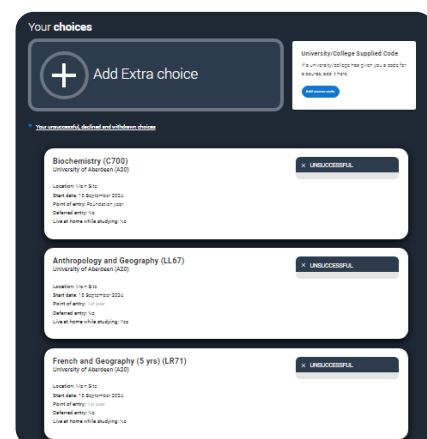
Your **choices**

Add Extra choice

University/College Supplied Code

If a university/college has given you a code for a course, add it here

Add course code

Your unsuccessful, declined and withdrawn choices

Biochemistry (C700)
University of Aberdeen (A20)

× UNSUCCESSFUL

Location: Main Site
Start date: 13 September 2024
Point of entry: Foundation year
Deferred entry: No
Live at home while studying: No

Anthropology and Geography (LL67)
University of Aberdeen (A20)

× UNSUCCESSFUL

Location: Main Site
Start date: 13 September 2024
Point of entry: 1st year
Deferred entry: No
Live at home while studying: Yes

French and Geography (5 yrs) (LR71)
University of Aberdeen (A20)

× UNSUCCESSFUL

Location: Main Site
Start date: 13 September 2024
Point of entry: 1st year
Deferred entry: No
Live at home while studying: No